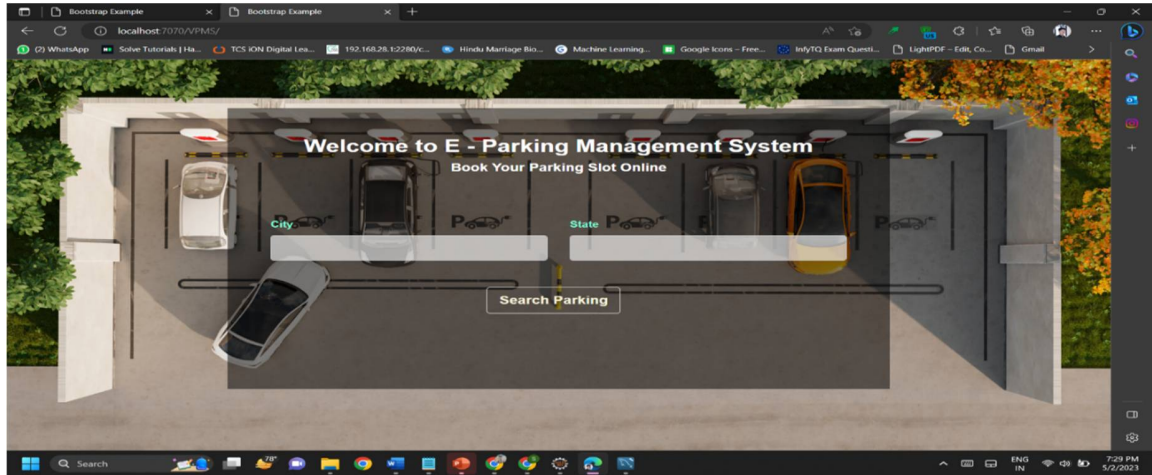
Bootstrap Example
Bootstrap Example
localhost:7070/VPMS/
(2) WhatsApp
Solve Tutorials | Ha...
TCS iON Digital Lea...
192.168.28.1:2280/c...
Hindu Marriage Bio...
Machine Learning...
Google Icons – Free...
InfyTQ Exam Questi...
LightPDF – Edit, Co...
Gmail

Welcome to E - Parking Management System
Book Your Parking Slot Online

City
State

Search Parking

Search
78°
ENG IN
7:29 PM 5/2/2023